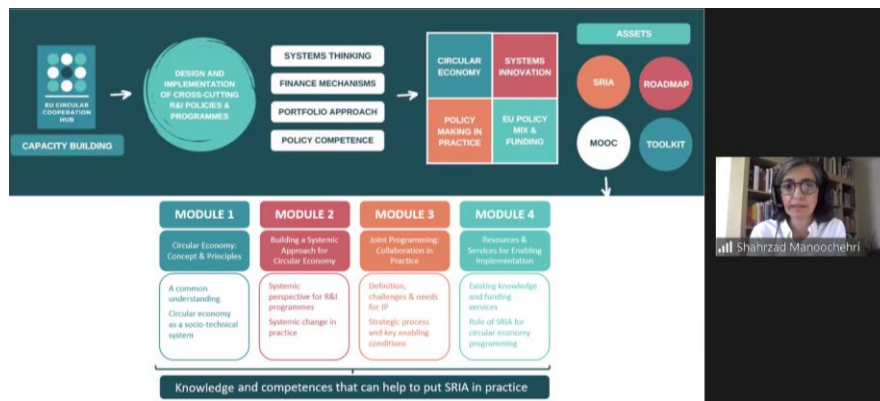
EU CIRCULAR COOPERATION HUB

CAPACITY BUILDING

DESIGN AND IMPLEMENTATION OF CROSS-CUTTING R&I POLICIES & PROGRAMMES

SYSTEMS THINKING

FINANCE MECHANISMS

PORTFOLIO APPROACH

POLICY COMPETENCE

CIRCULAR ECONOMY

SYSTEMS INNOVATION

POLICY MAKING IN PRACTICE

EU POLICY MIX & FUNDING

ASSETS

SRIA

ROADMAP

MOOC

TOOLKIT

Shahrzad Manoochehri

MODULE 1

Circular Economy: Concept & Principles

A common understanding

Circular economy as a socio-technical system

MODULE 2

Building a Systemic Approach for Circular Economy

Systemic perspective for R&I programmes

Systemic change in practice

MODULE 3

Joint Programming: Collaboration in Practice

Definition, challenges & needs for JP

Strategic process and key enabling conditions

MODULE 4

Resources & Services for Enabling Implementation

Existing knowledge and funding services

Role of SRIA for circular economy programming

Knowledge and competences that can help to put SRIA in practice